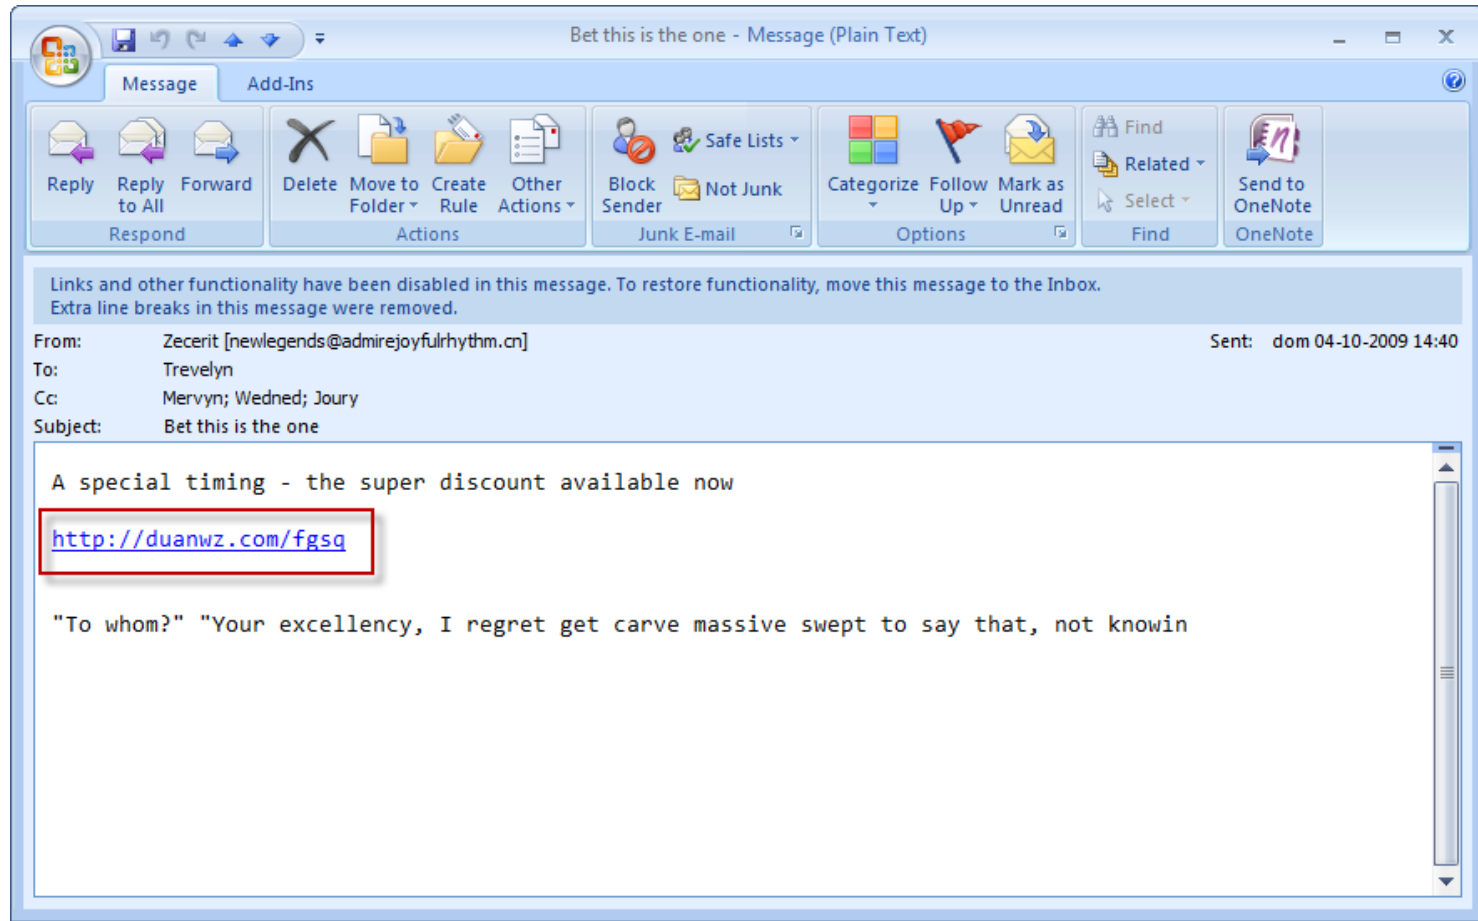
Bet this is the one - Message (Plain Text)

Message Add-Ins

Reply
Reply to All
Forward
Respond

Delete
Move to Folder
Create Rule
Other Actions
Actions

Block Sender
Safe Lists
Not Junk
Junk E-mail

Categorize
Follow Up
Mark as Unread
Options

Find
Related
Select
Find

Send to OneNote
OneNote

Links and other functionality have been disabled in this message. To restore functionality, move this message to the Inbox.
Extra line breaks in this message were removed.

From: Zecerit [newlegends@admirejoyfulrhythm.cn]
Sent: dom 04-10-2009 14:40
To: Trevelyn
Cc: Mervyn; Wedned; Joury
Subject: Bet this is the one

A special timing - the super discount available now

http://duanwz.com/fgsq

"To whom?" "Your excellency, I regret get carve massive swept to say that, not knowin